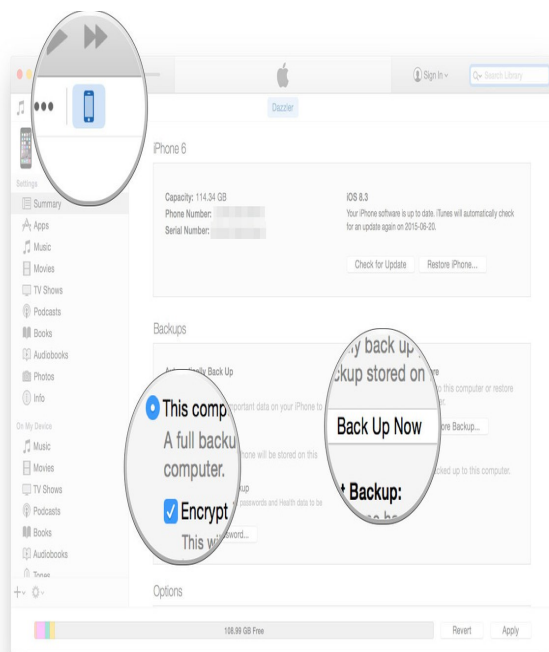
Sign In
Search Library
Dazzler
iPhone 6
Capacity: 114.34 GB
Phone Number:
Serial Number:
iOS 8.3
Your iPhone software is up to date. iTunes will automatically check for an update again on 2015-06-20.
Check for Update
Restore iPhone...
Settings
Summary
Apps
Music
Movies
TV Shows
Podcasts
Books
Audiobooks
Photos
Info
On My Device
Music
Movies
TV Shows
Podcasts
Books
Audiobooks
Tones
Backups
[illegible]lly Back Up
This comp
A full backu
computer.
Encrypt
This wi
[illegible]portant data on your iPhone to
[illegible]hone will be stored on this
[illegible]kup
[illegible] passwords and Health data to be
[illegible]sword...
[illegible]y back up
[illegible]ckup stored on
Back Up Now
t Backup:
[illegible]re
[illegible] this computer or restore
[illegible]ore Backup...
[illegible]cked up to this computer.
Options
108.99 GB Free
Revert
Apply